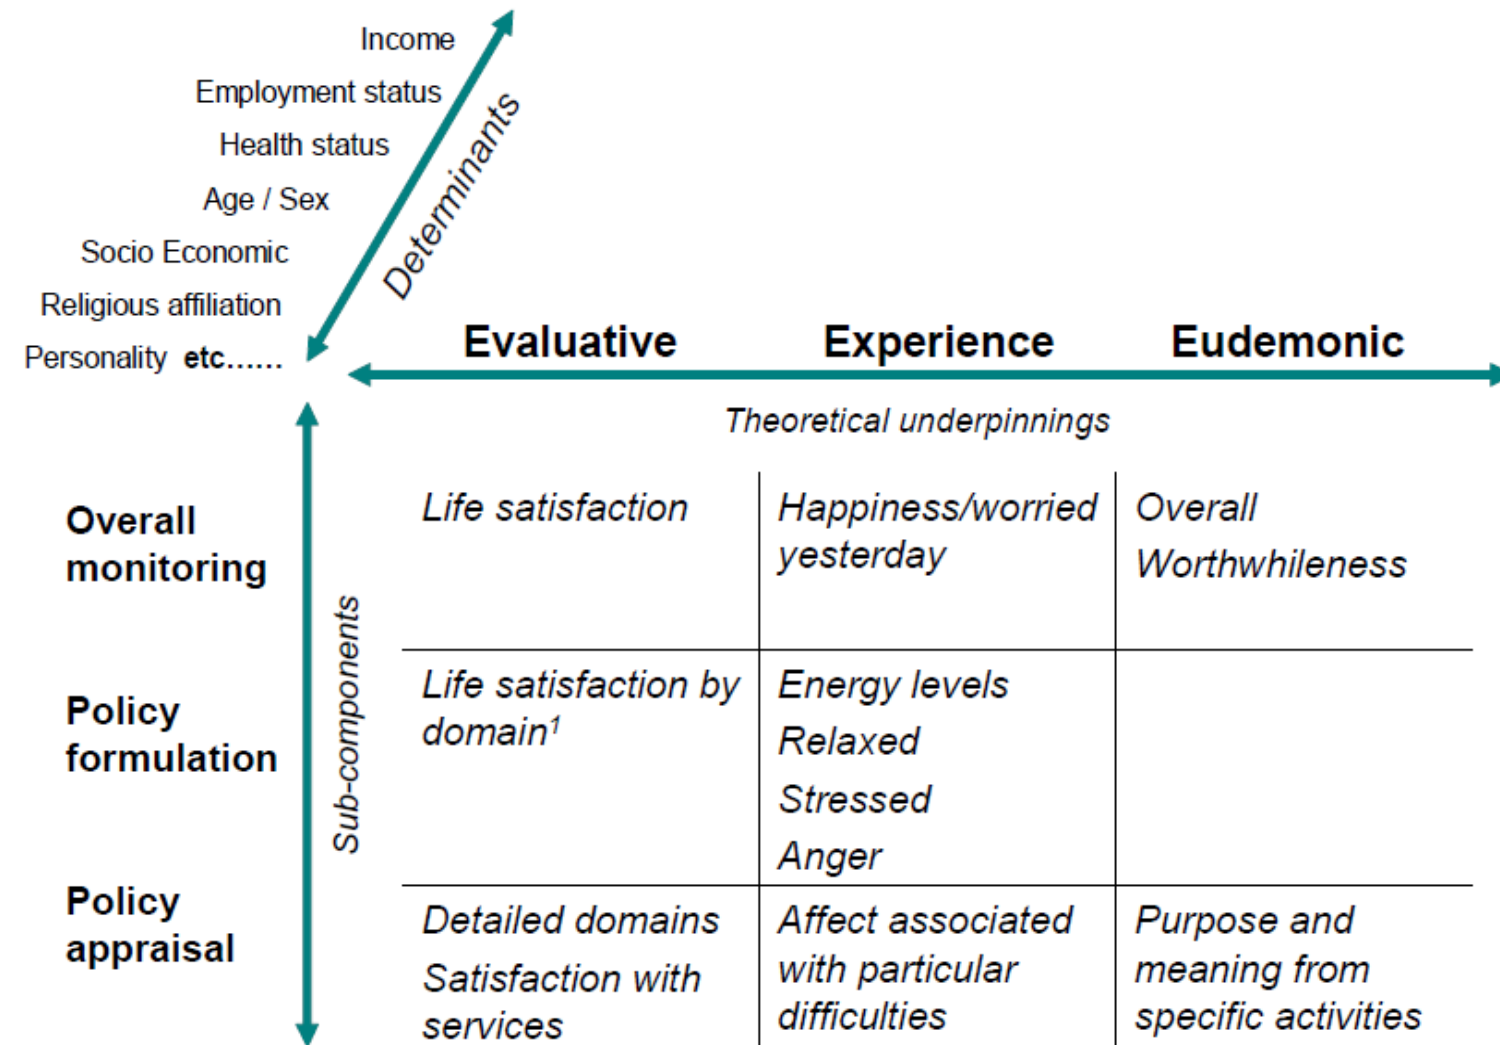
Income

Employment status

Health status

Age / Sex

Socio Economic

Religious affiliation

Personality etc......

Determinants

Evaluative | Experience | Eudemonic

Theoretical underpinnings

Overall monitoring

Policy formulation

Policy appraisal

Sub-components

| Evaluative | Experience | Eudemonic |
|---|---|---|
| Life satisfaction | Happiness/worried yesterday | Overall Worthwhileness |
| Life satisfaction by domain$^1$ | Energy levels Relaxed Stressed Anger | |
| Detailed domains Satisfaction with services | Affect associated with particular difficulties | Purpose and meaning from specific activities |